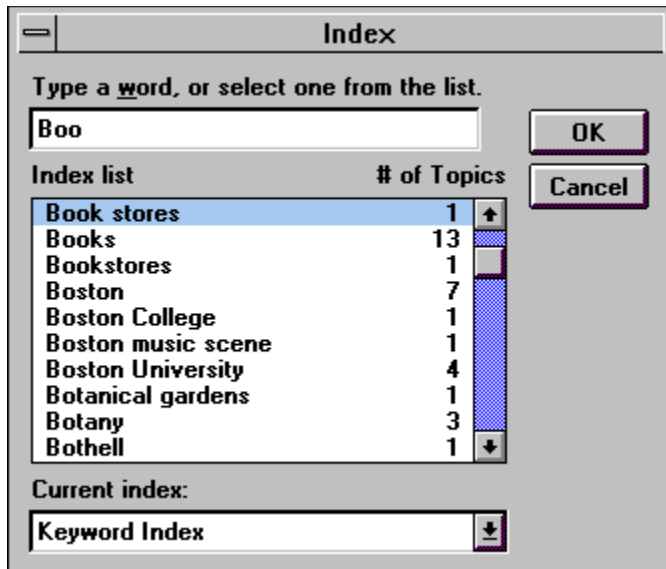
Index

Type a word, or select one from the list.

Boo

OK

Cancel

Index list

# of Topics

| | |
|---|---|
| Book stores | 1 |
| Books | 13 |
| Bookstores | 1 |
| Boston | 7 |
| Boston College | 1 |
| Boston music scene | 1 |
| Boston University | 4 |
| Botanical gardens | 1 |
| Botany | 3 |
| Bothell | 1 |

Current index:

Keyword Index